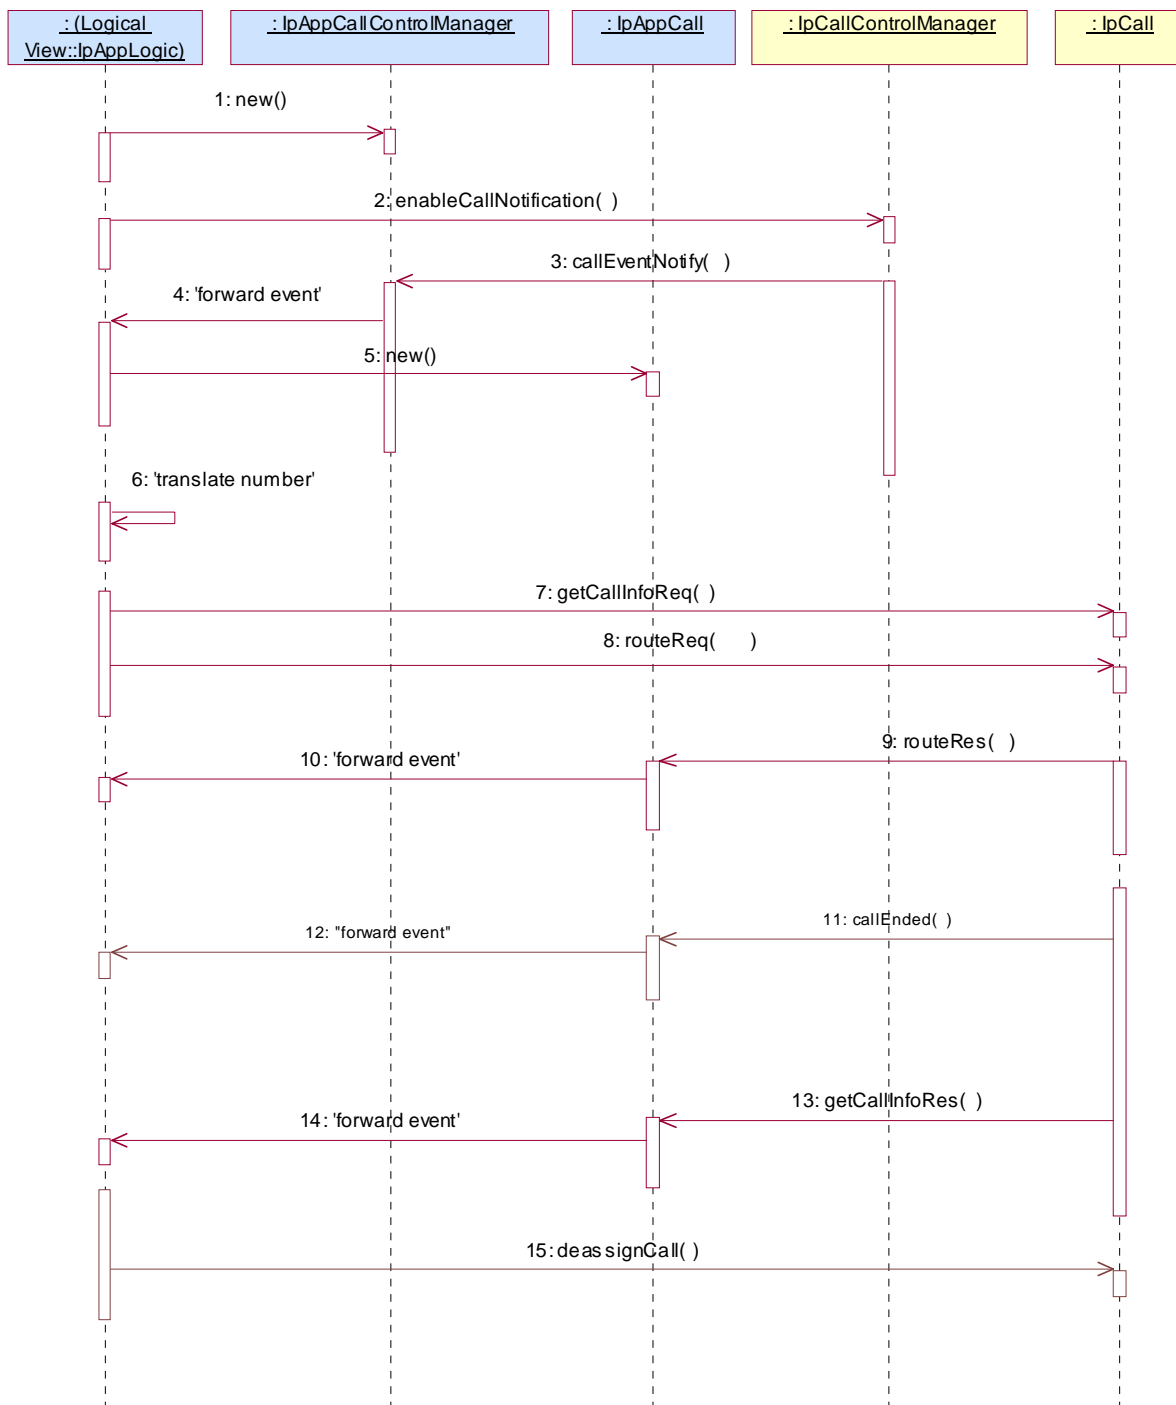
: (Logical View::IpAppLogic)

: IpAppCallControlManager

: IpAppCall

: IpCallControlManager

: IpCall

1: new()

2: enableCallNotification( )

3: callEventNotify( )

4: 'forward event'

5: new()

6: 'translate number'

7: getCallInfoReq( )

8: routeReq( )

9: routeRes( )

10: 'forward event'

11: callEnded( )

12: "forward event"

13: getCallInfoRes( )

14: 'forward event'

15: deassignCall( )